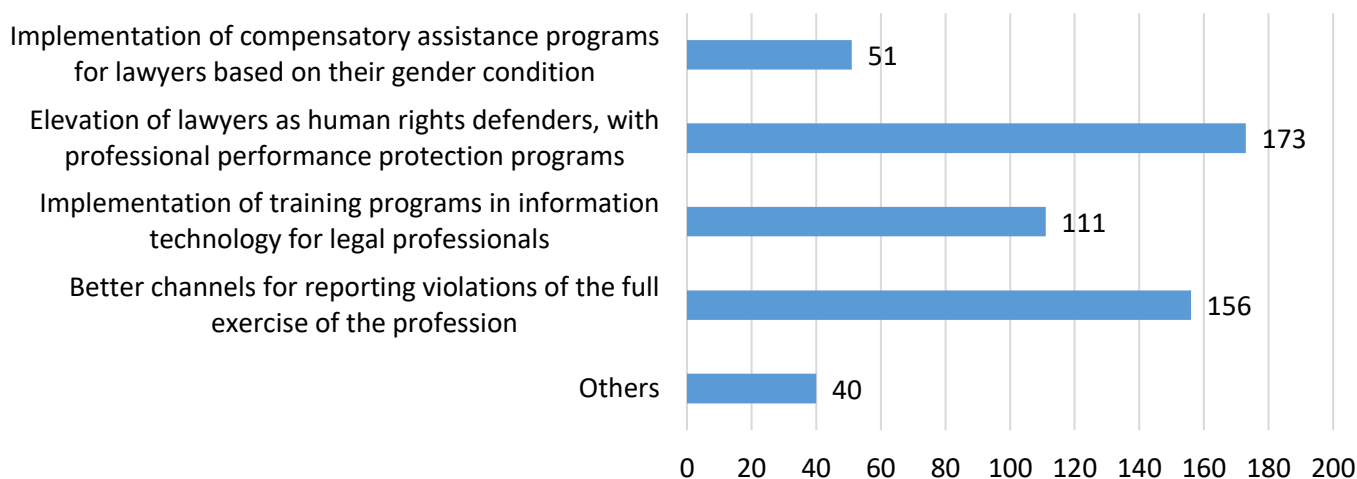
Implementation of compensatory assistance programs for lawyers based on their gender condition
51
Elevation of lawyers as human rights defenders, with professional performance protection programs
173
Implementation of training programs in information technology for legal professionals
111
Better channels for reporting violations of the full exercise of the profession
156
Others
40

0 20 40 60 80 100 120 140 160 180 200